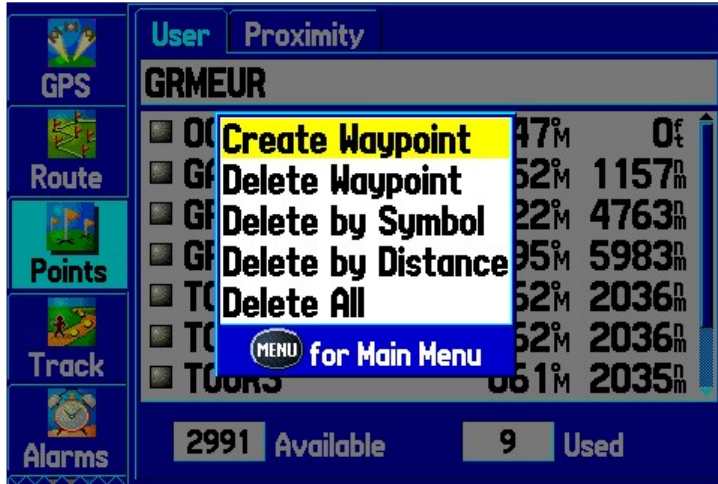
GPS
Route
Points
Track
Alarms

User Proximity
GRMEUR

OC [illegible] 47M 0ft
GF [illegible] 52M 1157mi
GF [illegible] 22M 4763mi
GF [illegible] 95M 5983mi
TC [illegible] 52M 2036mi
TC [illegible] 52M 2036mi
TOURS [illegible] 061M 2035mi

Create Waypoint
Delete Waypoint
Delete by Symbol
Delete by Distance
Delete All
MENU for Main Menu

2991 Available
9 Used